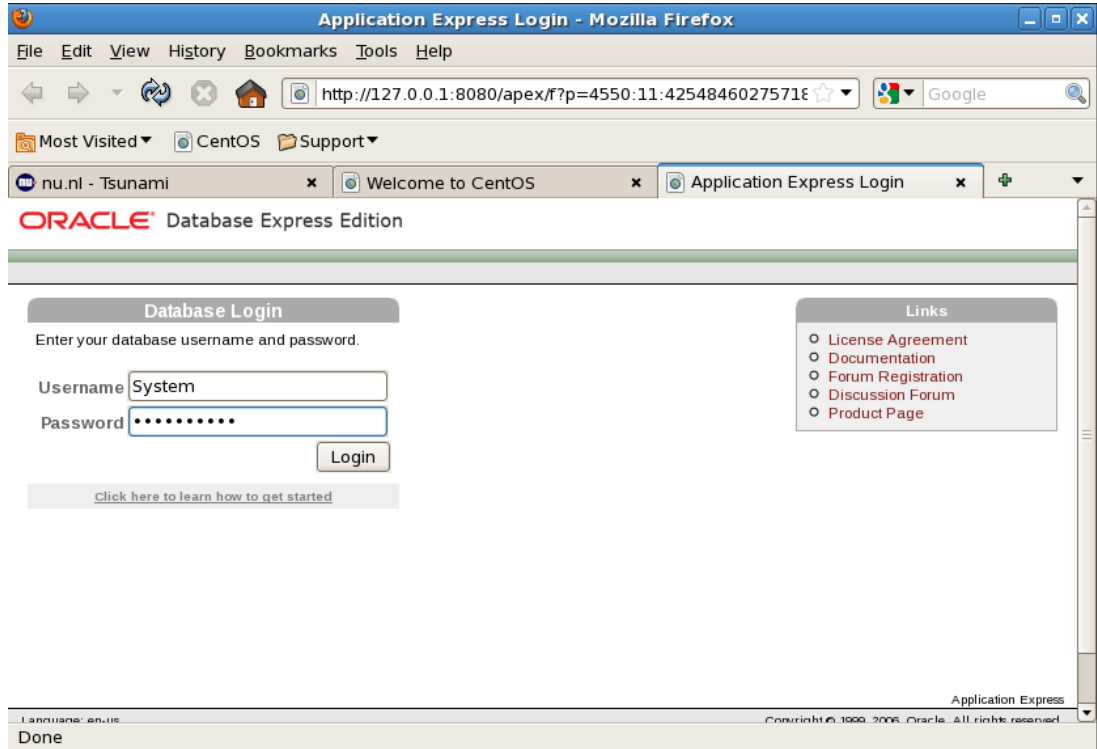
Application Express Login - Mozilla Firefox

File Edit View History Bookmarks Tools Help

http://127.0.0.1:8080/apex/f?p=4550:11:42548460275718

Google

Most Visited CentOS Support

nu.nl - Tsunami

Welcome to CentOS

Application Express Login

ORACLE Database Express Edition

Database Login

Enter your database username and password.

Username System

Password ••••••••••

Login

Click here to learn how to get started

Links

License Agreement
Documentation
Forum Registration
Discussion Forum
Product Page

Application Express

Language: en-us

Copyright © 1999, 2006, Oracle. All rights reserved.

Done